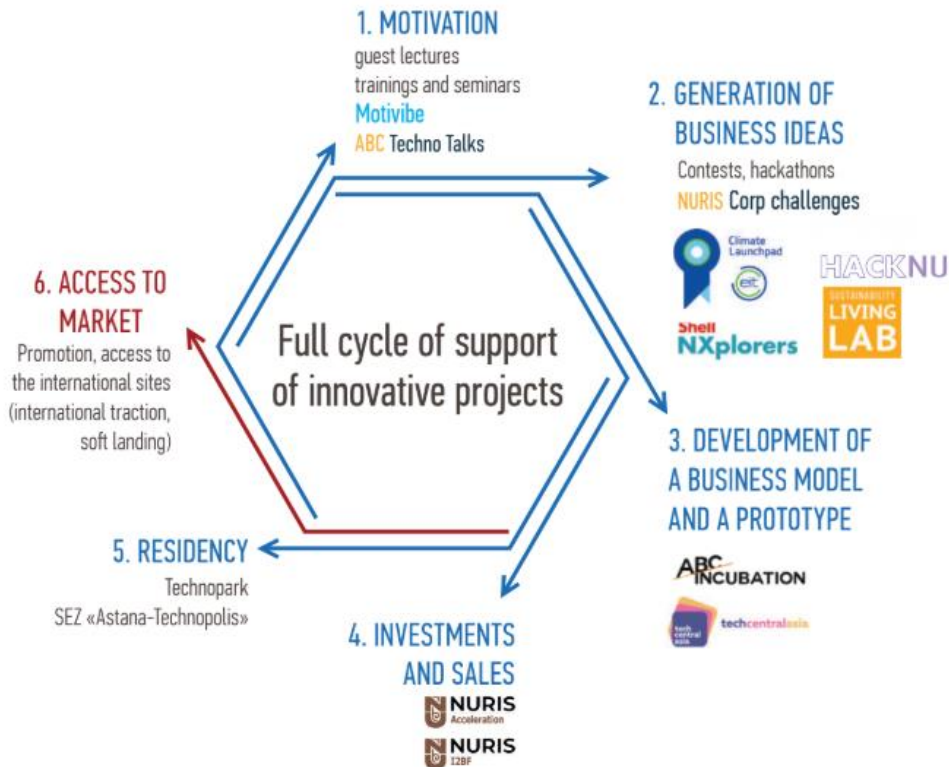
1. MOTIVATION
guest lectures
trainings and seminars
Motivibe
ABC Techno Talks

2. GENERATION OF BUSINESS IDEAS
Contests, hackathons
NURIS Corp challenges

Climate Launchpad
eit
HACKNU
Shell NXplorers
SUSTAINABILITY LIVING LAB

6. ACCESS TO MARKET
Promotion, access to the international sites (international traction, soft landing)

Full cycle of support of innovative projects

3. DEVELOPMENT OF A BUSINESS MODEL AND A PROTOTYPE

ABC INCUBATION
tech central asia techcentralasia

5. RESIDENCY
Technopark
SEZ «Astana-Technopolis»

4. INVESTMENTS AND SALES
NURIS Acceleration
NURIS I2BF